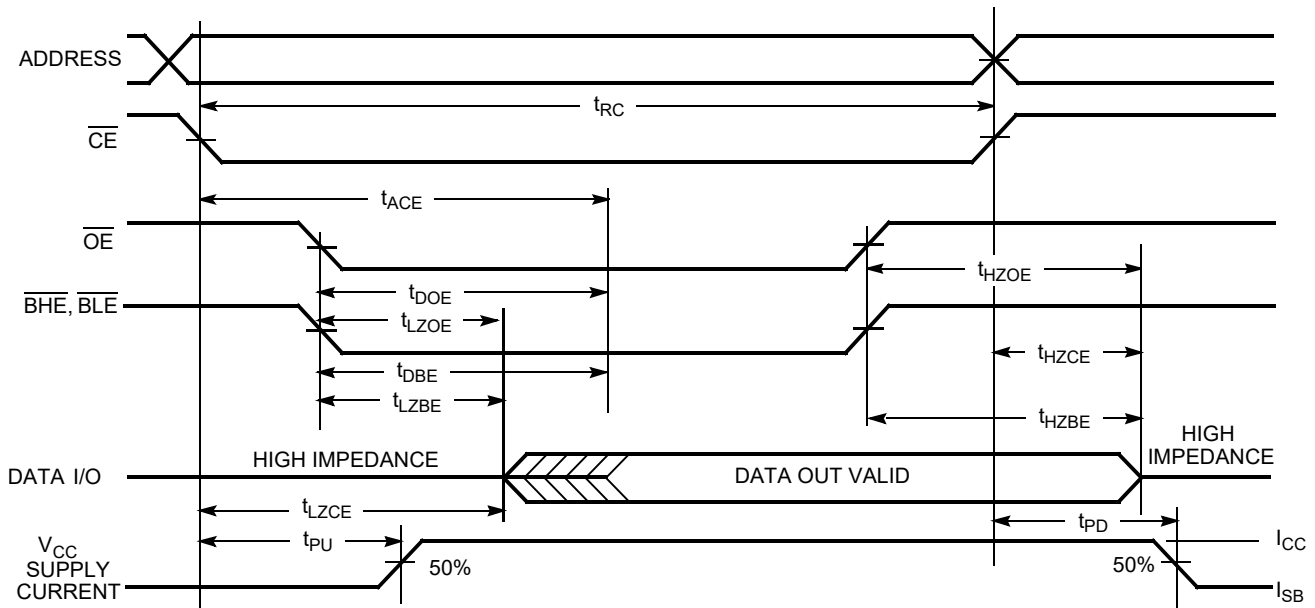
ADDRESS

$t_{RC}$

$\overline{CE}$

$t_{ACE}$

$\overline{OE}$

$t_{HZOE}$

$t_{DOE}$

$\overline{BHE}$, $\overline{BLE}$

$t_{LZOE}$

$t_{HZCE}$

$t_{DBE}$

$t_{LZBE}$

$t_{HZBE}$

HIGH IMPEDANCE

HIGH IMPEDANCE

DATA I/O

DATA OUT VALID

$t_{LZCE}$

$t_{PD}$

$V_{CC}$ SUPPLY CURRENT

$t_{PU}$

50%

50%

$I_{CC}$

$I_{SB}$